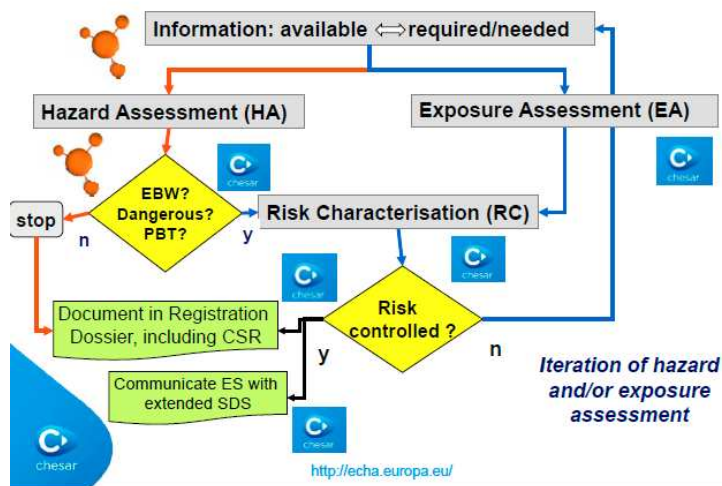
Information: available $\Leftrightarrow$ required/needed

Hazard Assessment (HA)

Exposure Assessment (EA)

EBW? Dangerous? PBT?

stop

n

y

chesar

Risk Characterisation (RC)

chesar

chesar

chesar

Document in Registration Dossier, including CSR

Risk controlled ?

y

n

Communicate ES with extended SDS

chesar

Iteration of hazard and/or exposure assessment

chesar

http://echa.europa.eu/